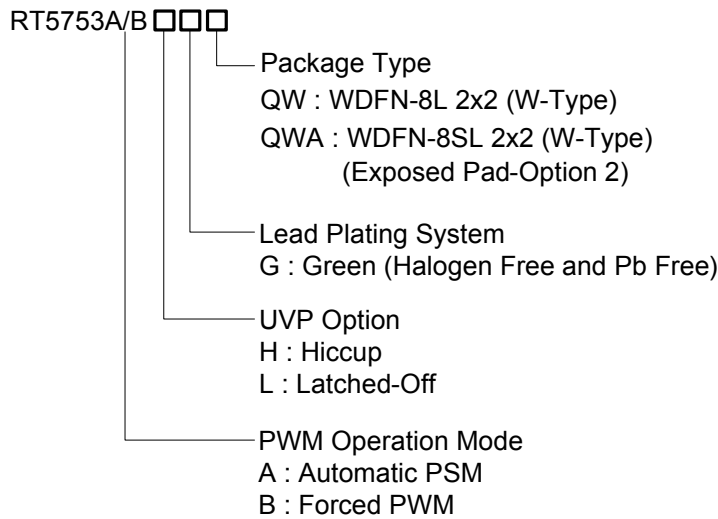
RT5753A/B □□□

Package Type
QW : WDFN-8L 2x2 (W-Type)
QWA : WDFN-8SL 2x2 (W-Type)
(Exposed Pad-Option 2)

Lead Plating System
G : Green (Halogen Free and Pb Free)

UVP Option
H : Hiccup
L : Latched-Off

PWM Operation Mode
A : Automatic PSM
B : Forced PWM